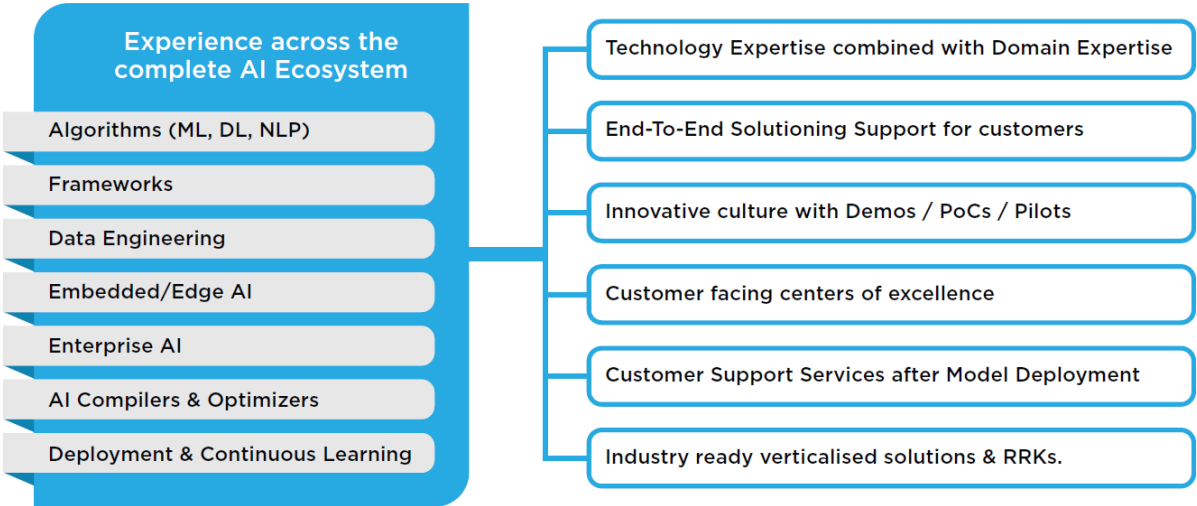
Experience across the complete AI Ecosystem

Algorithms (ML, DL, NLP)

Frameworks

Data Engineering

Embedded/Edge AI

Enterprise AI

AI Compilers & Optimizers

Deployment & Continuous Learning

Technology Expertise combined with Domain Expertise

End-To-End Solutioning Support for customers

Innovative culture with Demos / PoCs / Pilots

Customer facing centers of excellence

Customer Support Services after Model Deployment

Industry ready verticalised solutions & RRKs.